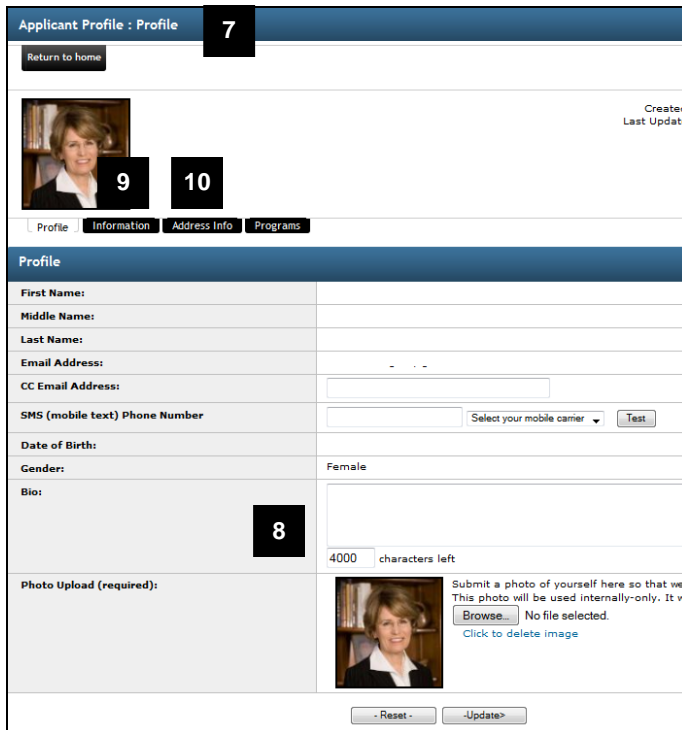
Applicant Profile : Profile

7

Return to home

Create
Last Updat

9 10

Profile Information Address Info Programs

Profile

| First Name: | |
|---|---|
| Middle Name: | |
| Last Name: | |
| Email Address: | |
| CC Email Address: | |
| SMS (mobile text) Phone Number | Select your mobile carrier Test |
| Date of Birth: | |
| Gender: | Female |
| Bio: | 4000 characters left |
| Photo Upload (required): | Submit a photo of yourself here so that we This photo will be used internally-only. It w Browse... No file selected. Click to delete image |

8

- Reset - -Update>